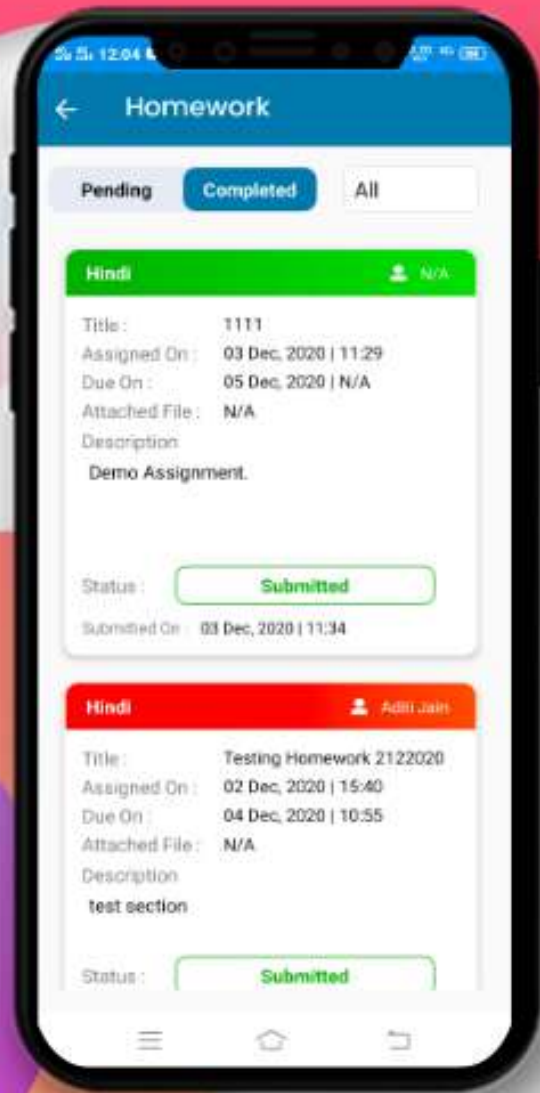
12:04

Homework

Pending

Completed

All

Hindi

N/A

Title : 1111

Assigned On : 03 Dec, 2020 | 11:29

Due On : 05 Dec, 2020 | N/A

Attached File : N/A

Description

Demo Assignment.

Status : Submitted

Submitted On : 03 Dec, 2020 | 11:34

Hindi

Aditi Jain

Title : Testing Homework 2122020

Assigned On : 02 Dec, 2020 | 15:40

Due On : 04 Dec, 2020 | 10:55

Attached File : N/A

Description

test section

Status : Submitted